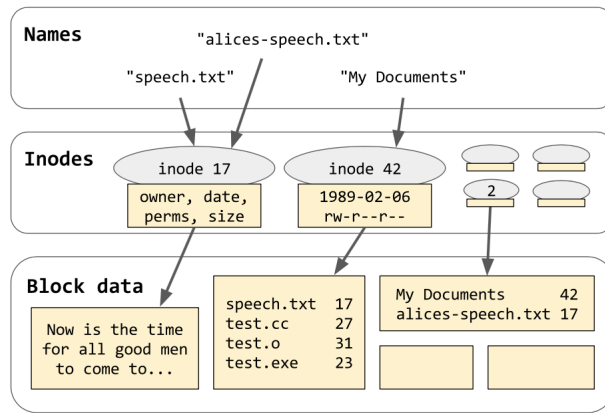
Names

"alices-speech.txt"

"speech.txt"

"My Documents"

Inodes

inode 17

owner, date, perms, size

inode 42

1989-02-06
rw-r--r--

2

Block data

Now is the time for all good men to come to...

| | |
|---|---|
| speech.txt | 17 |
| test.cc | 27 |
| test.o | 31 |
| test.exe | 23 |

| | |
|---|---|
| My Documents | 42 |
| alices-speech.txt | 17 |